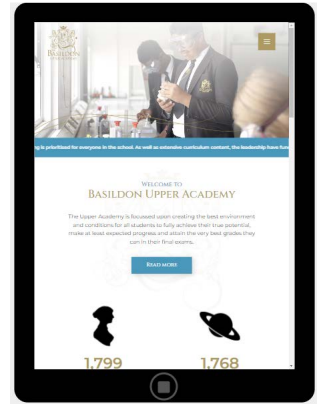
BASILDON

g is prioritised for everyone in the school. As well as extensive curriculum content, the leadership have fun

WELCOME TO
BASILDON UPPER ACADEMY

The Upper Academy is focussed upon creating the best environment and conditions for all students to fully achieve their true potential, make at least expected progress and attain the very best grades they can in their final exams.

READ MORE

1,799

1,768